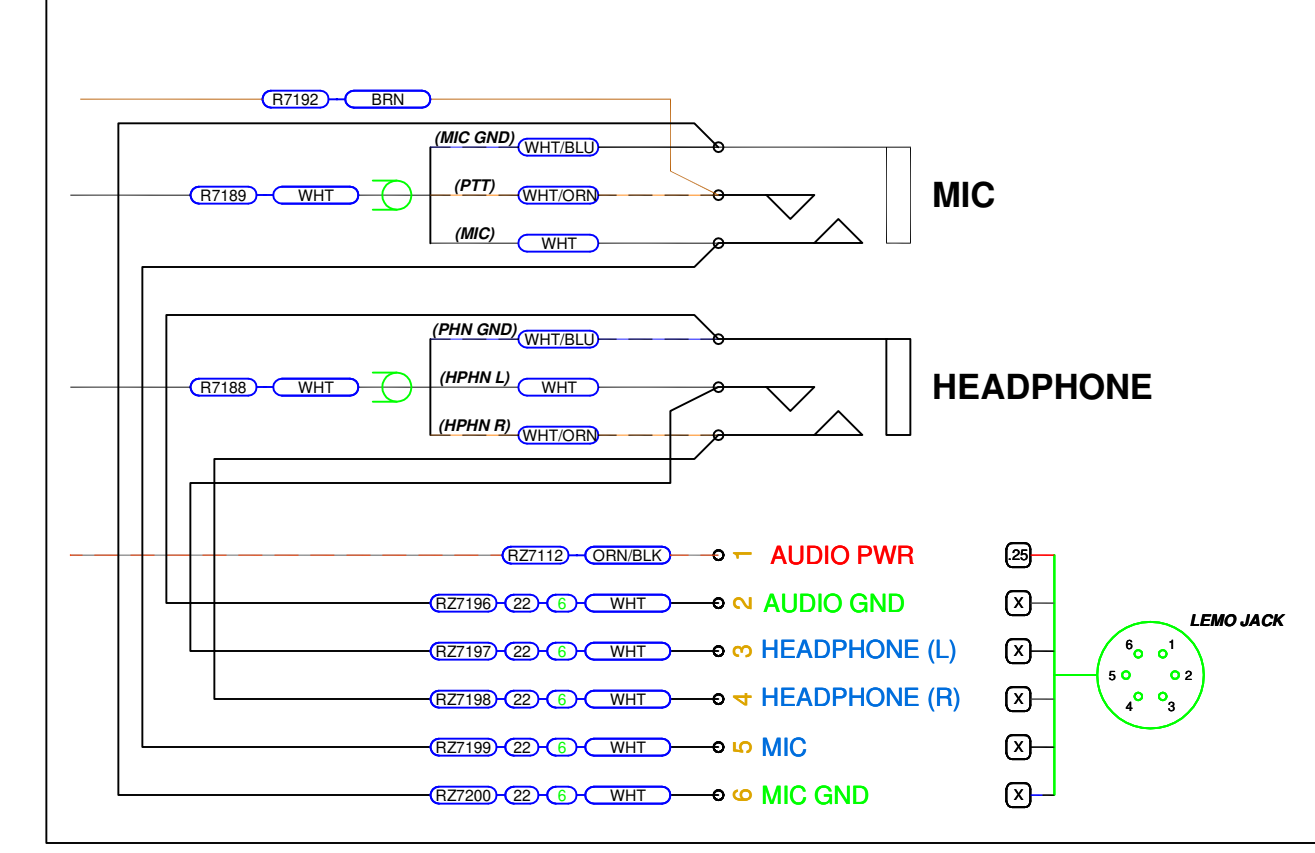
R7192 BRN

(MIC GND) WHT/BLU

R7189 WHT

(PTT) WHT/ORN

MIC

(MIC) WHT

(PHN GND) WHT/BLU

R7188 WHT

(HPHN L) WHT

HEADPHONE

(HPHN R) WHT/ORN

RZ7112 ORN/BLK 1 AUDIO PWR .25

RZ7196 22 6 WHT 2 AUDIO GND X

RZ7197 22 6 WHT 3 HEADPHONE (L) X

RZ7198 22 6 WHT 4 HEADPHONE (R) X

RZ7199 22 6 WHT 5 MIC X

RZ7200 22 6 WHT 6 MIC GND X

LEMO JACK

6 1 5 2 4 3